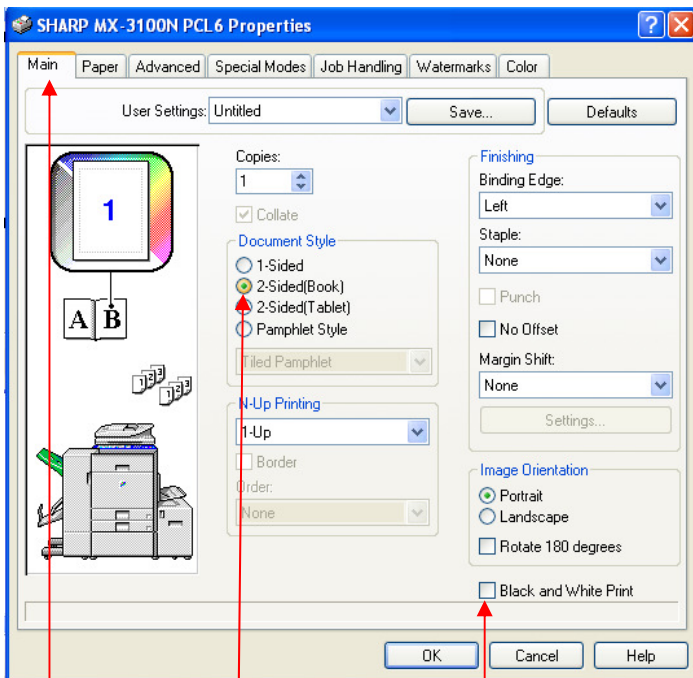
SHARP MX-3100N PCL6 Properties

Main | Paper | Advanced | Special Modes | Job Handling | Watermarks | Color

User Settings: Untitled
Save...
Defaults

1

A B

Copies:
1
Collate

Document Style
1-Sided
2-Sided(Book)
2-Sided(Tablet)
Pamphlet Style
Tiled Pamphlet

N-Up Printing
1-Up
Border
Order:
None

Finishing
Binding Edge:
Left
Staple:
None
Punch
No Offset
Margin Shift:
None
Settings...

Image Orientation
Portrait
Landscape
Rotate 180 degrees

Black and White Print

OK
Cancel
Help